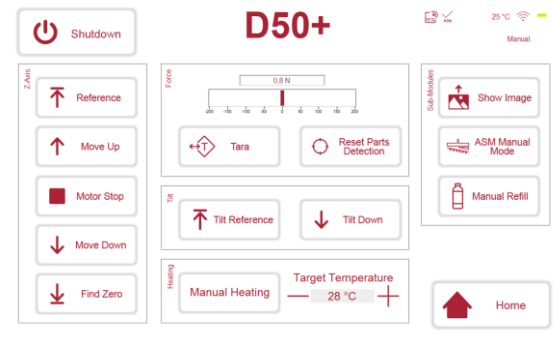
Shutdown

D50+

25 °C

Manual

Z-Axis

Reference

Move Up

Motor Stop

Move Down

Find Zero

Force

0.8 N

-200 -150 -100 -50 0 50 100 150 200

Tara

Reset Parts Detection

Tilt

Tilt Reference

Tilt Down

Heating

Manual Heating

Target Temperature

28 °C

Sub-Modules

Show Image

ASM Manual Mode

Manual Refill

Home